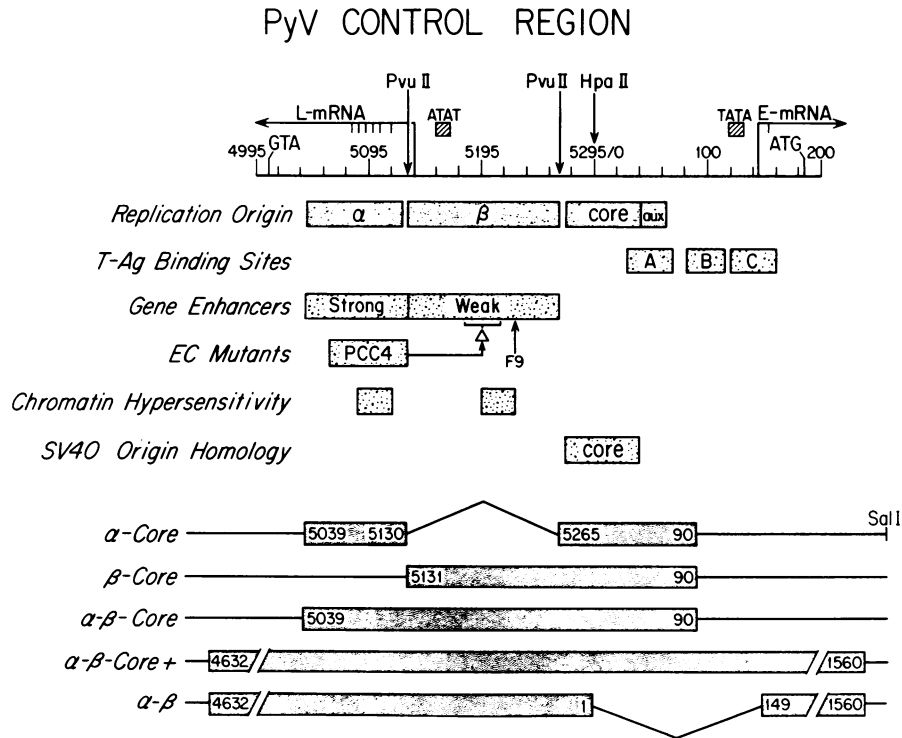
PyV CONTROL REGION

Pvu II
Pvu II
Hpa II
L-mRNA
ATAT
TATA
E-mRNA
4995 GTA
5095
5195
5295/0
100
ATG
200

Replication Origin
α
β
core
aux

T-Ag Binding Sites
A
B
C

Gene Enhancers
Strong
Weak

EC Mutants
PCC4
F9

Chromatin Hypersensitivity

SV40 Origin Homology
core

α-Core
5039
5130
5265
90
Sal I

β-Core
5131
90

α-β-Core
5039
90

α-β-Core+
4632
1560

α-β
4632
1
149
1560